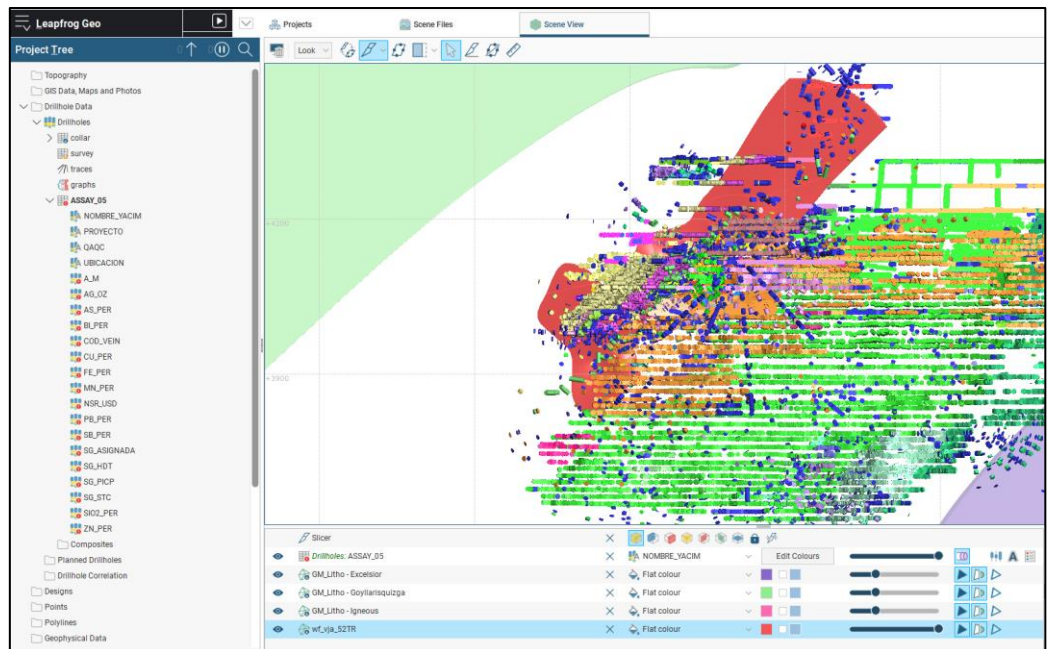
Leapfrog Geo

Projects

Scene Files

Scene View

Project Tree

Look

Topography
GIS Data, Maps and Photos
Drillhole Data
Drillholes
collar
survey
traces
graphs
ASSAY_05
NOMBRE_YACIM
PROYECTO
QAQC
UBICACION
A_M
AG_OZ
AS_PER
BI_PER
COD_VEIN
CU_PER
FE_PER
MN_PER
NSR_USD
PB_PER
SB_PER
SG_ASIGNADA
SG_HDT
SG_PICP
SG_STC
SIO2_PER
ZN_PER
Composites
Planned Drillholes
Drillhole Correlation
Designs
Points
Polylines
Geophysical Data

+4200

+3900

Slicer

Drillholes: ASSAY_05 | NOMBRE_YACIM | Edit Colours
GM_Litho - Excelsior | Flat colour
GM_Litho - Goyllarisquizga | Flat colour
GM_Litho - Igneous | Flat colour
wf_vja_52TR | Flat colour